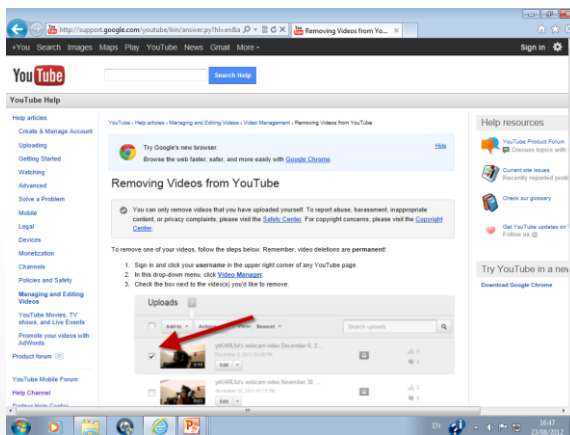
http://support.google.com/youtube/bin/answer.py?hl=en&a
Removing Videos from Yo...
+You Search Images Maps Play YouTube News Gmail More
Sign in
YouTube
Search Help
YouTube Help
Help articles
Create & Manage Account
Uploading
Getting Started
Watching
Advanced
Solve a Problem
Mobile
Legal
Devices
Monetization
Channels
Policies and Safety
Managing and Editing Videos
YouTube Movies, TV shows, and Live Events
Promote your videos with AdWords
Product forum
YouTube Mobile Forum
Help Channel
YouTube › Help articles › Managing and Editing Videos › Video Management › Removing Videos from YouTube
Try Google's new browser.
Browse the web faster, safer, and more easily with Google Chrome.
Hide
Removing Videos from YouTube
You can only remove videos that you have uploaded yourself. To report abuse, harassment, inappropriate content, or privacy complaints, please visit the Safety Center. For copyright concerns, please visit the Copyright Center.
To remove one of your videos, follow the steps below. Remember, video deletions are permanent!
1. Sign in and click your username in the upper right corner of any YouTube page.
2. In this drop-down menu, click Video Manager.
3. Check the box next to the video(s) you'd like to remove.
Uploads
Add to
Actions
View
Newest
Search uploads
yWARLhi's webcam video December 6, 2...
yWARLhi's webcam video November 30, ...
Edit
Edit
Help resources
YouTube Product Forum
Discuss topics with
Current site issues
Recently reported prob
Check our glossary
Get YouTube updates on
Follow us
Try YouTube in a nev
Download Google Chrome
EN
16:47
23/08/2012